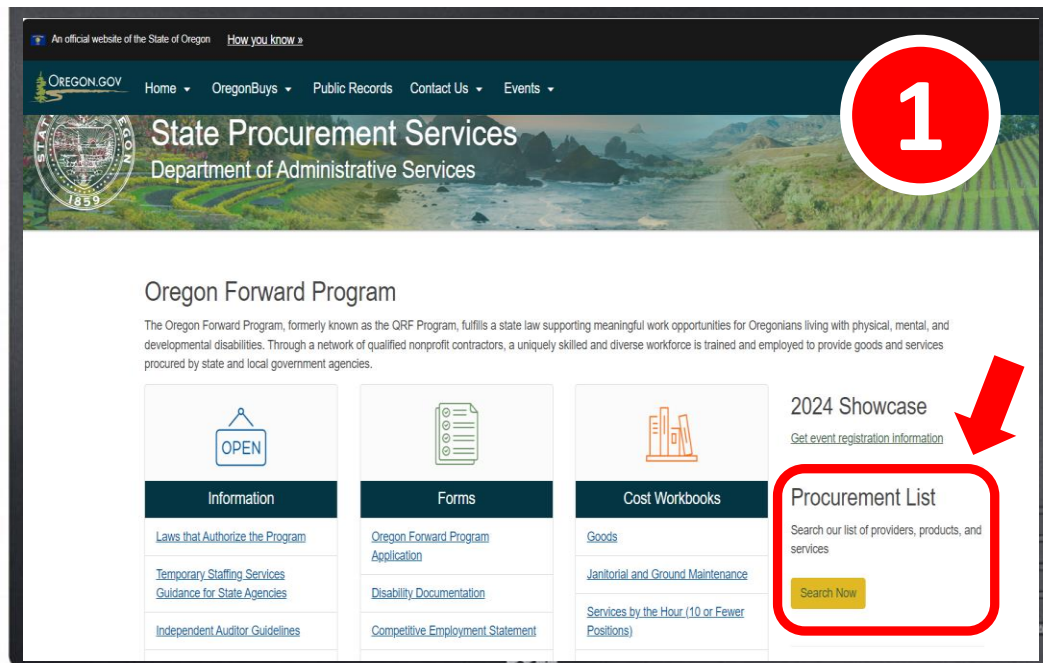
An official website of the State of Oregon How you know »

OREGON.GOV Home ▾ OregonBuys ▾ Public Records Contact Us ▾ Events ▾

1

STATE OF OREGON 1859

State Procurement Services
Department of Administrative Services

Oregon Forward Program

The Oregon Forward Program, formerly known as the QRF Program, fulfills a state law supporting meaningful work opportunities for Oregonians living with physical, mental, and developmental disabilities. Through a network of qualified nonprofit contractors, a uniquely skilled and diverse workforce is trained and employed to provide goods and services procured by state and local government agencies.

OPEN

Information

Laws that Authorize the Program

Temporary Staffing Services Guidance for State Agencies

Independent Auditor Guidelines

Forms

Oregon Forward Program Application

Disability Documentation

Competitive Employment Statement

Cost Workbooks

Goods

Janitorial and Ground Maintenance

Services by the Hour (10 or Fewer Positions)

2024 Showcase

Get event registration information

Procurement List

Search our list of providers, products, and services

Search Now